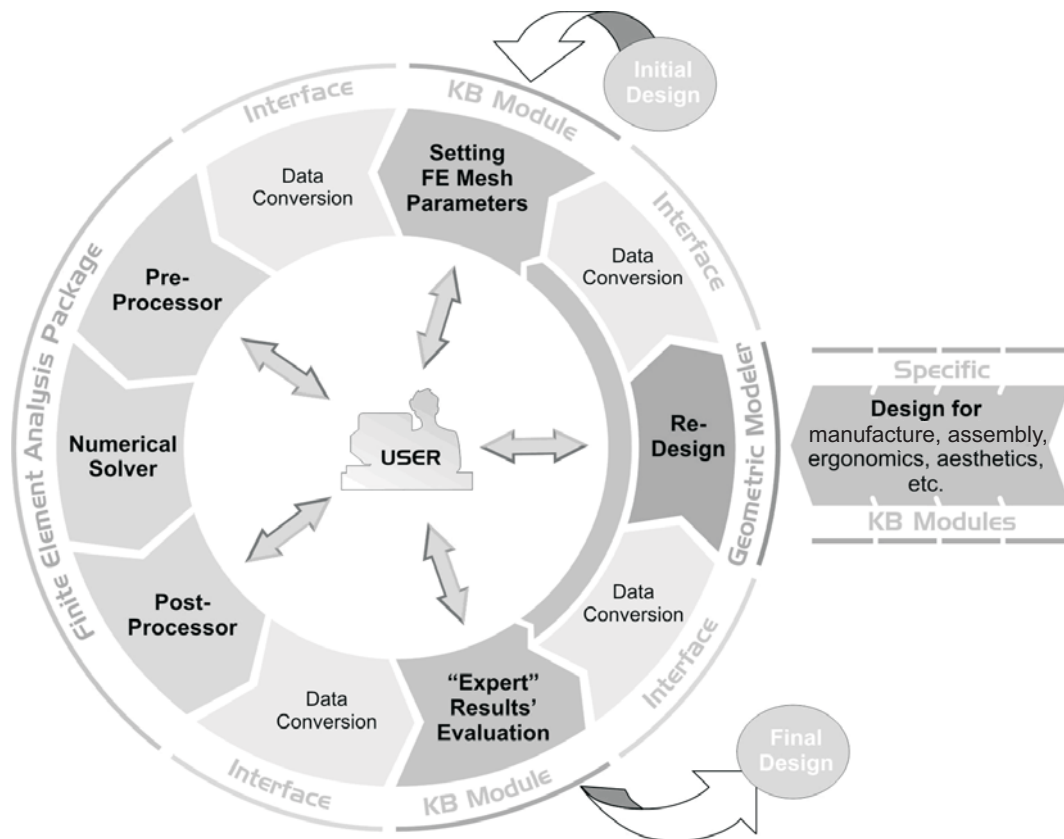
Initial Design

Interface

KB Module

Setting FE Mesh Parameters

Data Conversion

Interface

Data Conversion

Finite Element Analysis Package

Pre-Processor

Numerical Solver

USER

Re-Design

Geometric Modeler

Specific

Design for manufacture, assembly, ergonomics, aesthetics, etc.

KB Modules

Post-Processor

Data Conversion

Data Conversion

Interface

"Expert" Results' Evaluation

Interface

KB Module

Final Design